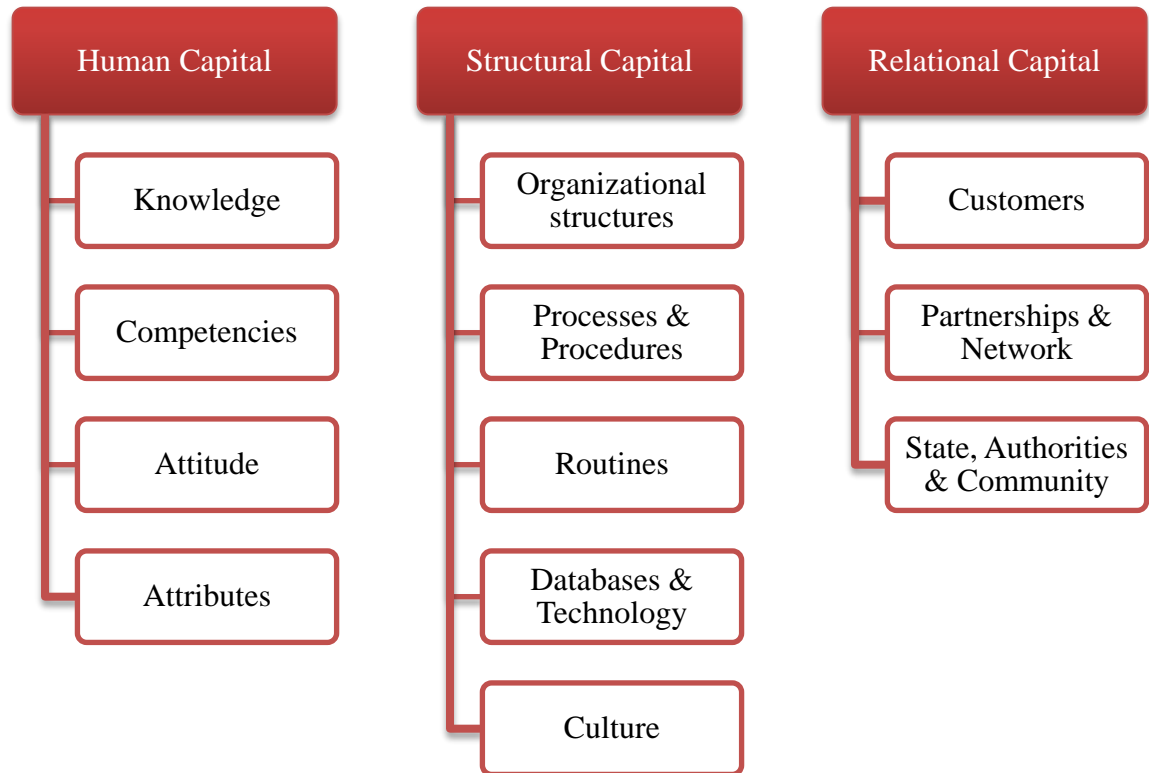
Human Capital

Knowledge

Competencies

Attitude

Attributes

Structural Capital

Organizational structures

Processes & Procedures

Routines

Databases & Technology

Culture

Relational Capital

Customers

Partnerships & Network

State, Authorities & Community